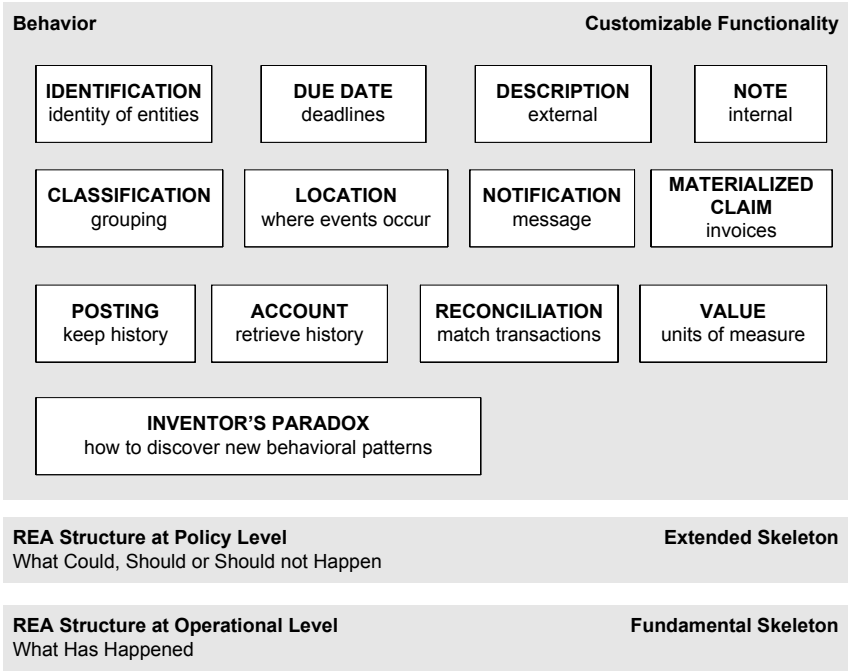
Behavior

Customizable Functionality

IDENTIFICATION
identity of entities

DUE DATE
deadlines

DESCRIPTION
external

NOTE
internal

CLASSIFICATION
grouping

LOCATION
where events occur

NOTIFICATION
message

MATERIALIZED CLAIM
invoices

POSTING
keep history

ACCOUNT
retrieve history

RECONCILIATION
match transactions

VALUE
units of measure

INVENTOR'S PARADOX
how to discover new behavioral patterns

REA Structure at Policy Level
What Could, Should or Should not Happen

Extended Skeleton

REA Structure at Operational Level
What Has Happened

Fundamental Skeleton